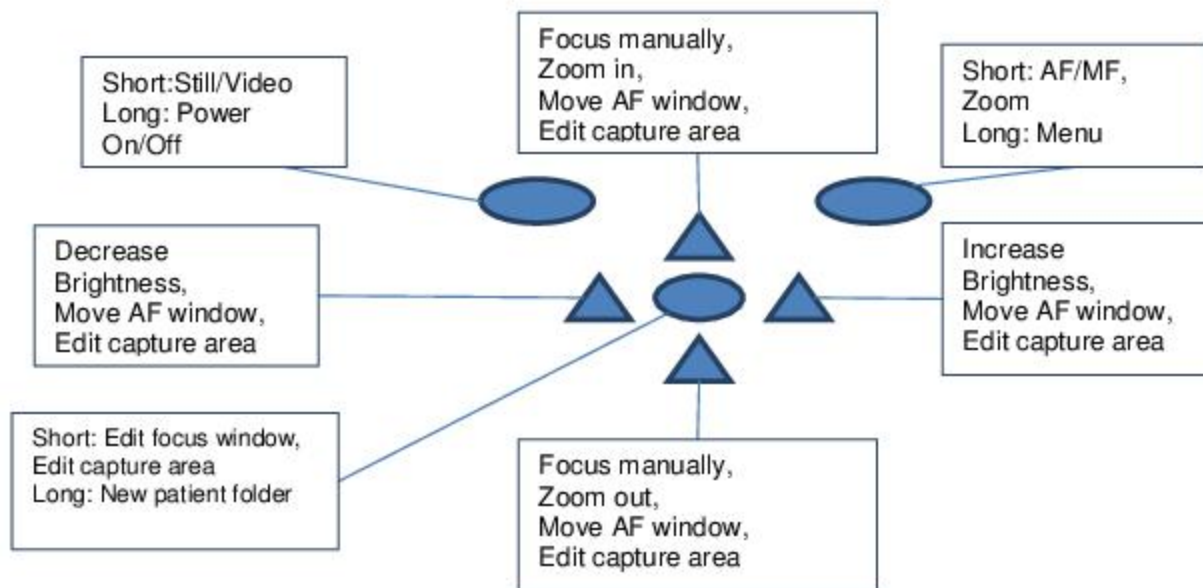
Short:Still/Video
Long: Power
On/Off

Focus manually,
Zoom in,
Move AF window,
Edit capture area

Short: AF/MF,
Zoom
Long: Menu

Decrease
Brightness,
Move AF window,
Edit capture area

Increase
Brightness,
Move AF window,
Edit capture area

Short: Edit focus window,
Edit capture area
Long: New patient folder

Focus manually,
Zoom out,
Move AF window,
Edit capture area